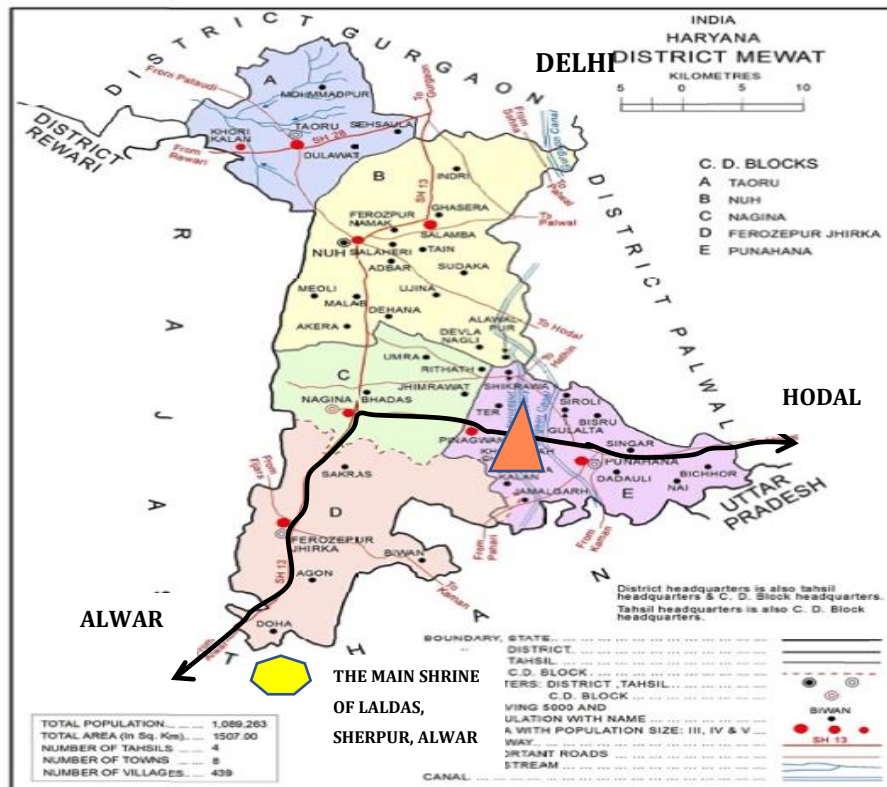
INDIA
HARYANA
DISTRICT MEWAT
KILOMETRES
5 0 5 10

DELHI

DISTRICT GURGAON

DISTRICT REWARI

C. D. BLOCKS
A TAORU
B NUH
C NAGINA
D FEROZEPUR JHIRKA
E PUNAHANA

From Pataudi
From Rewari
MOHMMADPUR
TAORU
SEHSAULA
KHORI KALAN
DULAWAT
SH 28
To Gurgaon
From Sohna
Gurgaon Canal
To Palwal
INDRI
GHASERA
FEROZPUR NAMAK
SALAMBA
NUH
SALAHERI
TAIN
ADBAR
SUDAKA
MEOLI
MALAB
UJINA
DEHANA
ALAWALPUR
AKERA
DEVLA NAGLI
To Hodal
SH 13
DISTRICT PALWAL
UMRA
RITHATH
SHIKRAWA
JHIMRAWAT
NAGINA
BHADAS
TER
SIROLI
BISRU
GULALTA
PINAGWAN
SINGAR
PUNAHANA
DADAULI
BICHHOR
NAI
SAKRAS
JAMALGARH
UTTAR PRADESH
HODAL
From Tijara
FEROZEPUR JHIRKA
BIWAN
AGON
DOHA
From Pahari
From Kaman
To Kaman
RAJASTHAN

ALWAR

District headquarters is also tahsil headquarters & C. D. Block headquarters.
Tahsil headquarters is also C. D. Block headquarters.

THE MAIN SHRINE OF LALDAS, SHERPUR, ALWAR

BOUNDARY, STATE
DISTRICT
TAHSIL
C.D. BLOCK
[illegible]TERS: DISTRICT ,TAHSIL
C.D. BLOCK
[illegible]VING 5000 AND
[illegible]ULATION WITH NAME
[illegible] WITH POPULATION SIZE: III, IV & V
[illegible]WAY
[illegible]ORTANT ROADS
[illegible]STREAM
CANAL
BIWAN
SH 13

| | |
|---|---|
| TOTAL POPULATION | 1,089,263 |
| TOTAL AREA (In Sq. Km) | 1507.00 |
| NUMBER OF TAHSILS | 4 |
| NUMBER OF TOWNS | 8 |
| NUMBER OF VILLAGES | 439 |